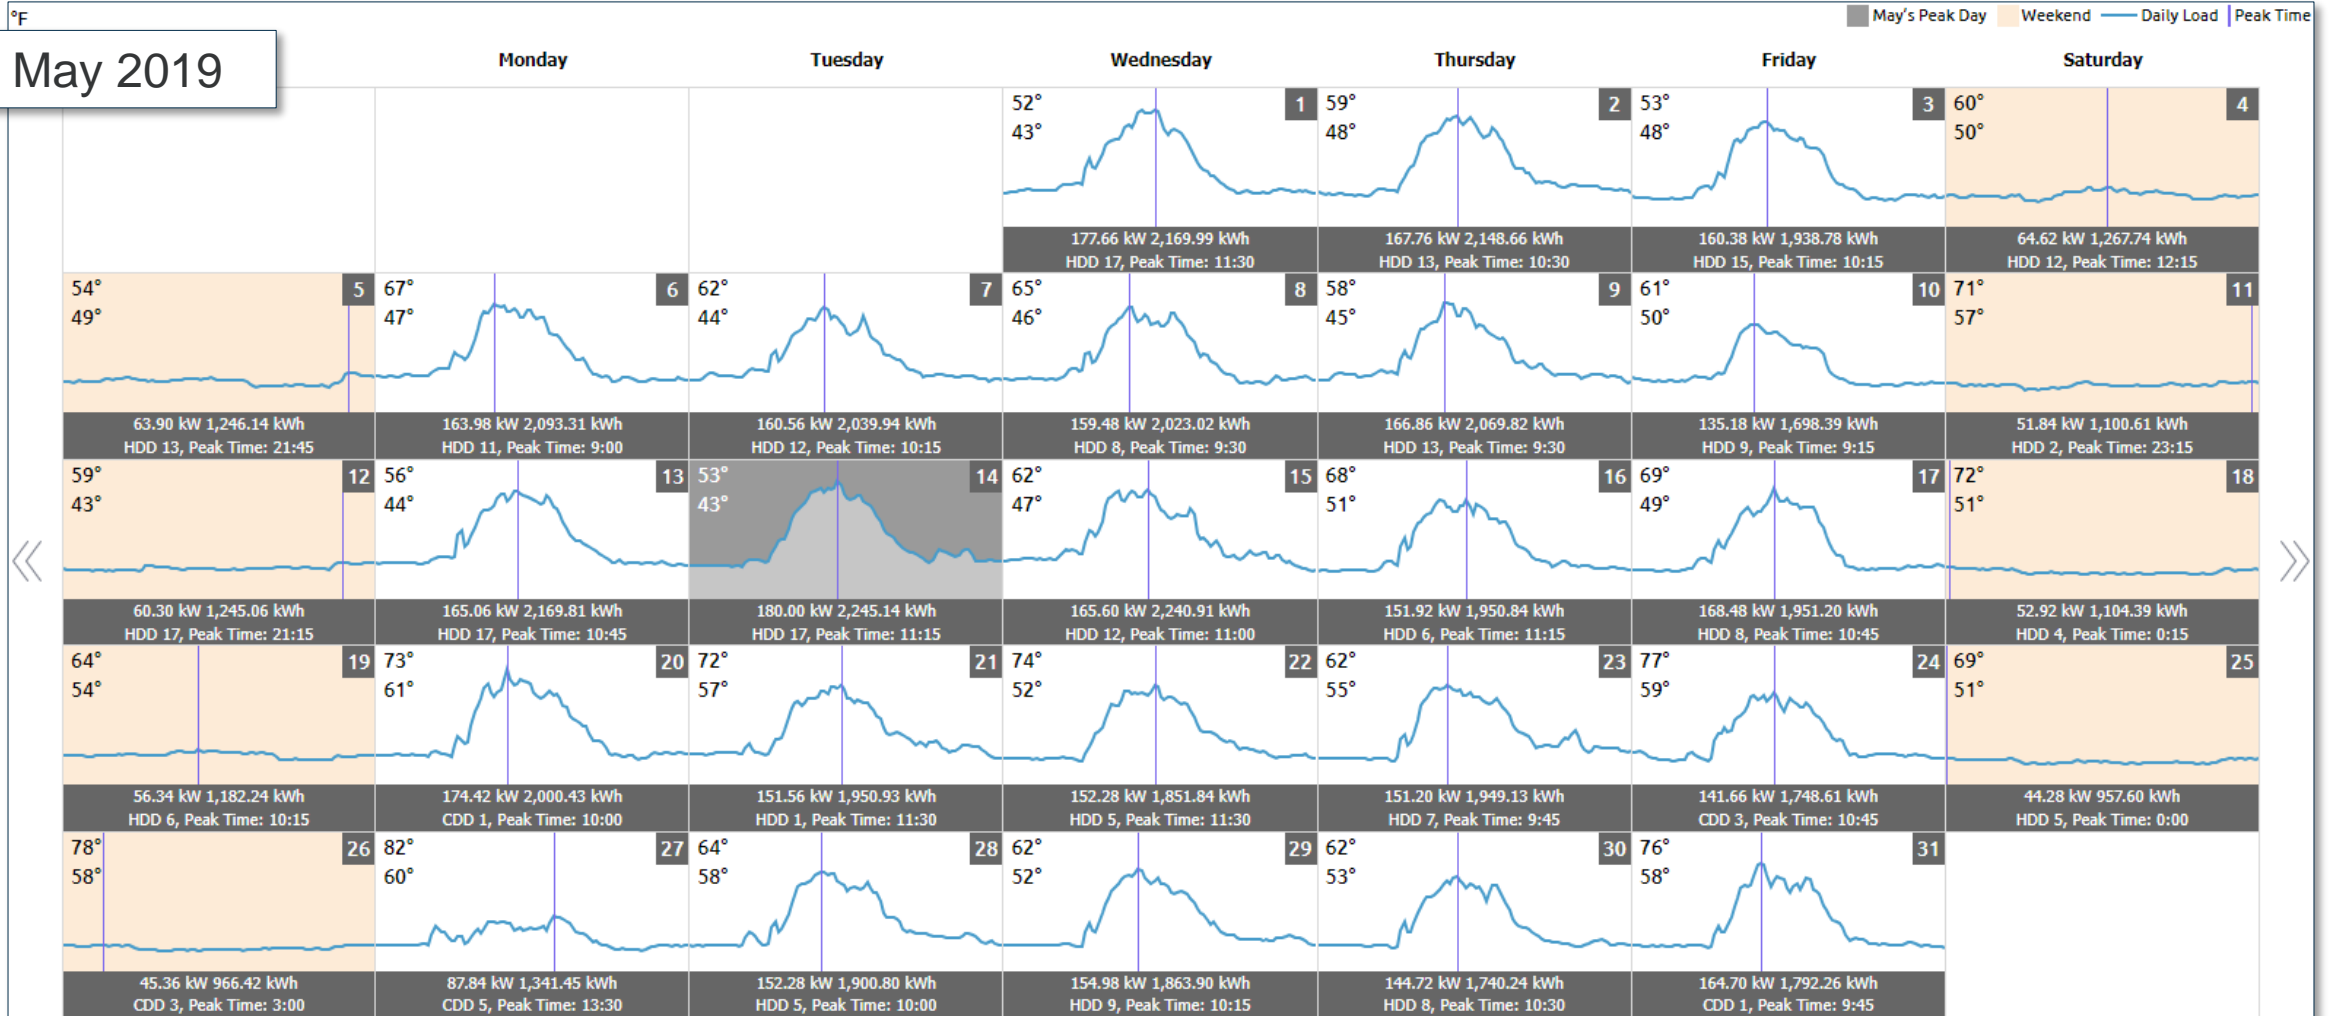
°F

May's Peak Day Weekend Daily Load Peak Time

May 2019

Monday Tuesday Wednesday Thursday Friday Saturday

| | Monday | Tuesday | Wednesday | Thursday | Friday | Saturday |
|---|---|---|---|---|---|---|
| | | | 52° 43° 1 177.66 kW 2,169.99 kWh HDD 17, Peak Time: 11:30 | 59° 48° 2 167.76 kW 2,148.66 kWh HDD 13, Peak Time: 10:30 | 53° 48° 3 160.38 kW 1,938.78 kWh HDD 15, Peak Time: 10:15 | 60° 50° 4 64.62 kW 1,267.74 kWh HDD 12, Peak Time: 12:15 |
| 54° 49° 5 63.90 kW 1,246.14 kWh HDD 13, Peak Time: 21:45 | 67° 47° 6 163.98 kW 2,093.31 kWh HDD 11, Peak Time: 9:00 | 62° 44° 7 160.56 kW 2,039.94 kWh HDD 12, Peak Time: 10:15 | 65° 46° 8 159.48 kW 2,023.02 kWh HDD 8, Peak Time: 9:30 | 58° 45° 9 166.86 kW 2,069.82 kWh HDD 13, Peak Time: 9:30 | 61° 50° 10 135.18 kW 1,698.39 kWh HDD 9, Peak Time: 9:15 | 71° 57° 11 51.84 kW 1,100.61 kWh HDD 2, Peak Time: 23:15 |
| 59° 43° 12 60.30 kW 1,245.06 kWh HDD 17, Peak Time: 21:15 | 56° 44° 13 165.06 kW 2,169.81 kWh HDD 17, Peak Time: 10:45 | 53° 43° 14 180.00 kW 2,245.14 kWh HDD 17, Peak Time: 11:15 | 62° 47° 15 165.60 kW 2,240.91 kWh HDD 12, Peak Time: 11:00 | 68° 51° 16 151.92 kW 1,950.84 kWh HDD 6, Peak Time: 11:15 | 69° 49° 17 168.48 kW 1,951.20 kWh HDD 8, Peak Time: 10:45 | 72° 51° 18 52.92 kW 1,104.39 kWh HDD 4, Peak Time: 0:15 |
| 64° 54° 19 56.34 kW 1,182.24 kWh HDD 6, Peak Time: 10:15 | 73° 61° 20 174.42 kW 2,000.43 kWh CDD 1, Peak Time: 10:00 | 72° 57° 21 151.56 kW 1,950.93 kWh HDD 1, Peak Time: 11:30 | 74° 52° 22 152.28 kW 1,851.84 kWh HDD 5, Peak Time: 11:30 | 62° 55° 23 151.20 kW 1,949.13 kWh HDD 7, Peak Time: 9:45 | 77° 59° 24 141.66 kW 1,748.61 kWh CDD 3, Peak Time: 10:45 | 69° 51° 25 44.28 kW 957.60 kWh HDD 5, Peak Time: 0:00 |
| 78° 58° 26 45.36 kW 966.42 kWh CDD 3, Peak Time: 3:00 | 82° 60° 27 87.84 kW 1,341.45 kWh CDD 5, Peak Time: 13:30 | 64° 58° 28 152.28 kW 1,900.80 kWh HDD 5, Peak Time: 10:00 | 62° 52° 29 154.98 kW 1,863.90 kWh HDD 9, Peak Time: 10:15 | 62° 53° 30 144.72 kW 1,740.24 kWh HDD 8, Peak Time: 10:30 | 76° 58° 31 164.70 kW 1,792.26 kWh CDD 1, Peak Time: 9:45 | |